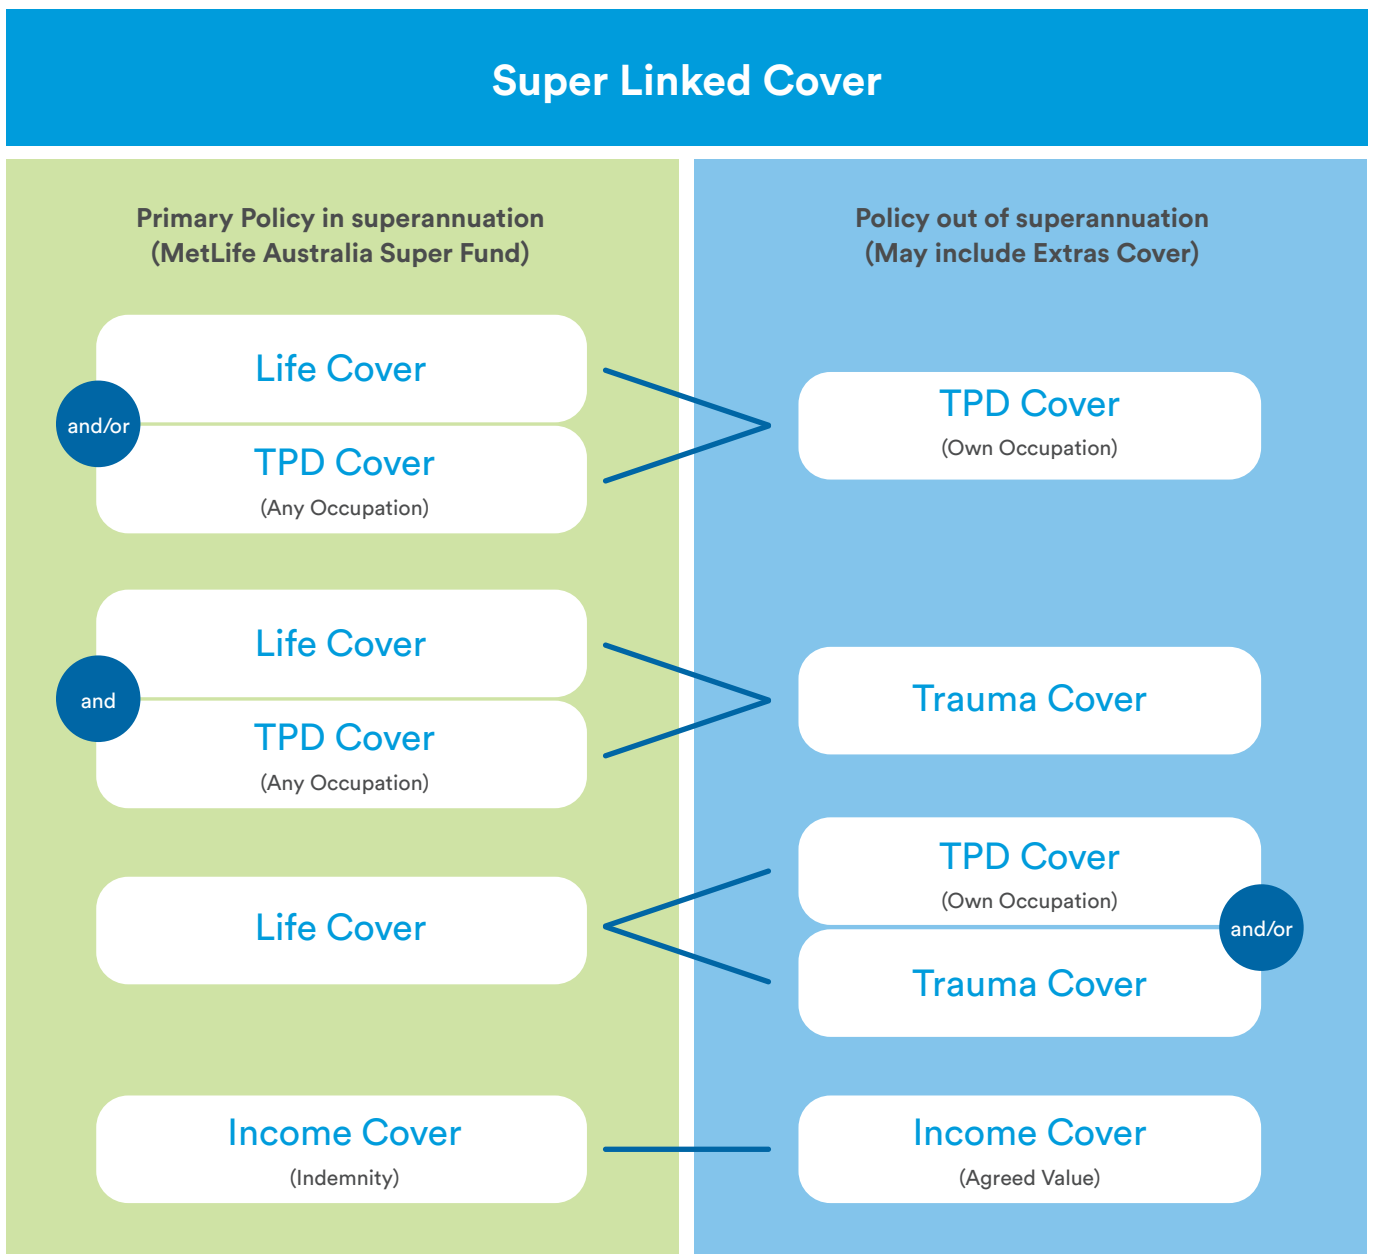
Super Linked Cover

Primary Policy in superannuation (MetLife Australia Super Fund)

Life Cover

and/or

TPD Cover
(Any Occupation)

Life Cover

and

TPD Cover
(Any Occupation)

Life Cover

Income Cover
(Indemnity)

Policy out of superannuation (May include Extras Cover)

TPD Cover
(Own Occupation)

Trauma Cover

TPD Cover
(Own Occupation)

and/or

Trauma Cover

Income Cover
(Agreed Value)